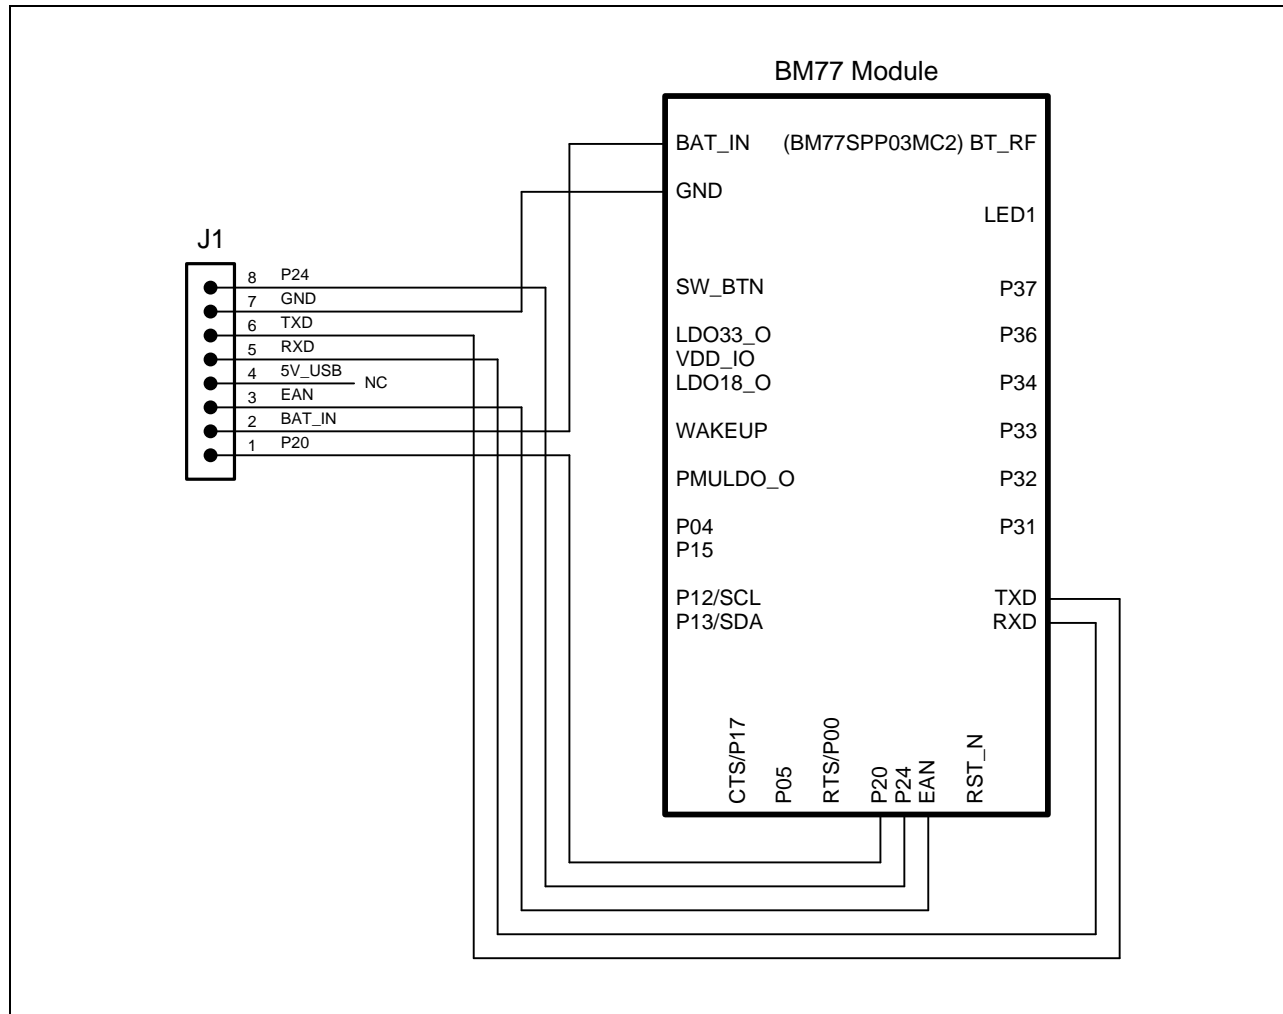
BM77 Module

J1

8 P24
7 GND
6 TXD
5 RXD
4 5V_USB NC
3 EAN
2 BAT_IN
1 P20

BAT_IN (BM77SPP03MC2) BT_RF
GND
LED1
SW_BTN P37
LDO33_O P36
VDD_IO
LDO18_O P34
WAKEUP P33
PMULDO_O P32
P04 P31
P15
P12/SCL TXD
P13/SDA RXD

CTS/P17
P05
RTS/P00
P20
P24
EAN
RST_N